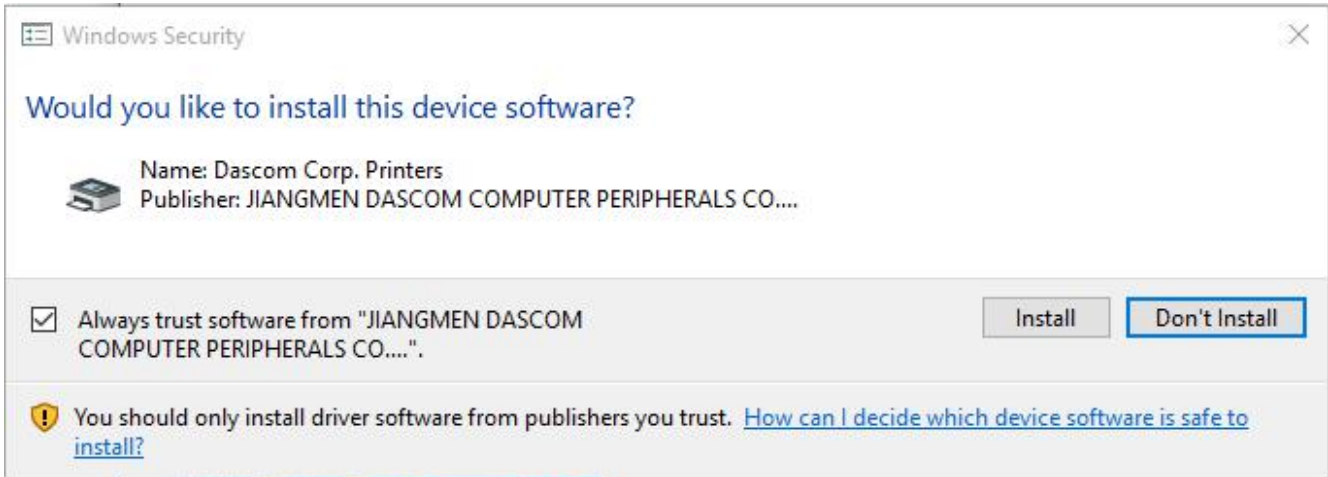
Windows Security

Would you like to install this device software?

Name: Dascom Corp. Printers
Publisher: JIANGMEN DASCOM COMPUTER PERIPHERALS CO....

Always trust software from "JIANGMEN DASCOM COMPUTER PERIPHERALS CO....".

Install

Don't Install

You should only install driver software from publishers you trust. How can I decide which device software is safe to install?